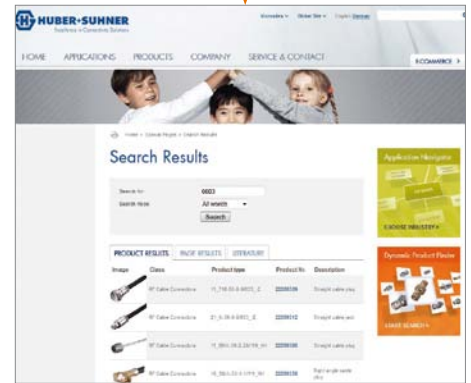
HUBER+SUHNER
Excellence in Connectivity Solutions

Worldwide · Global Site · English Deutsch

HOME APPLICATIONS PRODUCTS COMPANY SERVICE & CONTACT E-COMMERCE >

Home > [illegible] > Search Results

Search Results

Search for: 6603
Search mode: All words
Search

PRODUCT RESULTS PAGE RESULTS LITERATURE

| Image | Class | Product type | Product No. | Description |
|---|---|---|---|---|
| | RF Cable Connectors | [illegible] | 22000136 | Straight cable plug |
| | RF Cable Connectors | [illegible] | 22000112 | Straight cable jack |
| | RF Cable Connectors | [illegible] | 22000106 | Straight cable plug |
| | RF Cable Connectors | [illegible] | 22000136 | Right angle cable plug |

Application Navigator
CHOOSE INDUSTRY >

Dynamic Product Finder
START SEARCH >